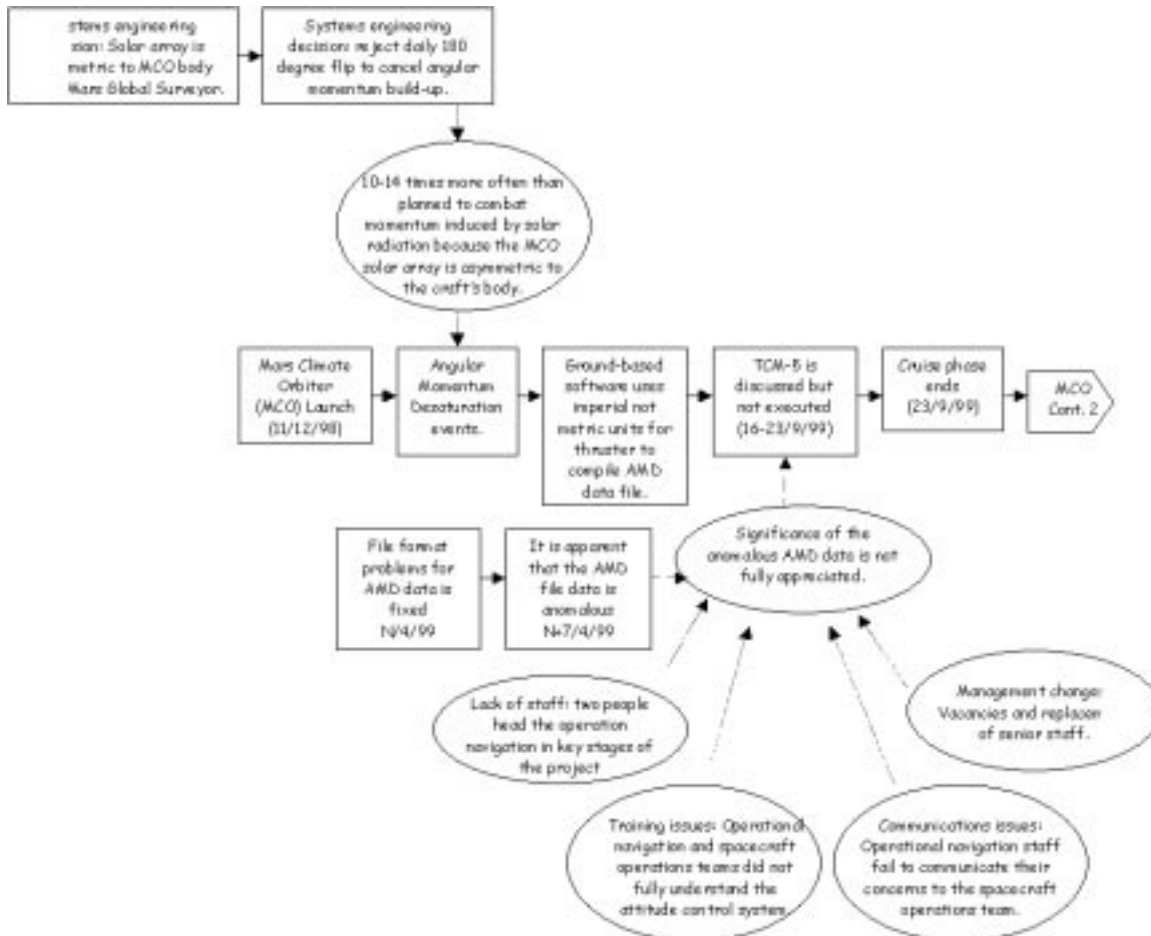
stems engineering sion: Solar array is metric to MCO body Mars Global Surveyor.

Systems engineering decision: reject daily 180 degree flip to cancel angular momentum build-up.

10-14 times more often than planned to combat momentum induced by solar radiation because the MCO solar array is asymmetric to the craft's body.

Mars Climate Orbiter (MCO) Launch (11/12/98)

Angular Momentum Desaturation events.

Ground-based software uses imperial not metric units for thruster to compile AMD data file.

TCM-5 is discussed but not executed (16-23/9/99)

Cruise phase ends (23/9/99)

MCO Cont. 2

File format problems for AMD data is fixed N/4/99

It is apparent that the AMD file data is anomalous N+7/4/99

Significance of the anomalous AMD data is not fully appreciated.

Lack of staff: two people head the operation navigation in key stages of the project

Management change: Vacancies and replacen of senior staff.

Training issues: Operational navigation and spacecraft operations teams did not fully understand the attitude control system.

Communications issues: Operational navigation staff fail to communicate their concerns to the spacecraft operations team.